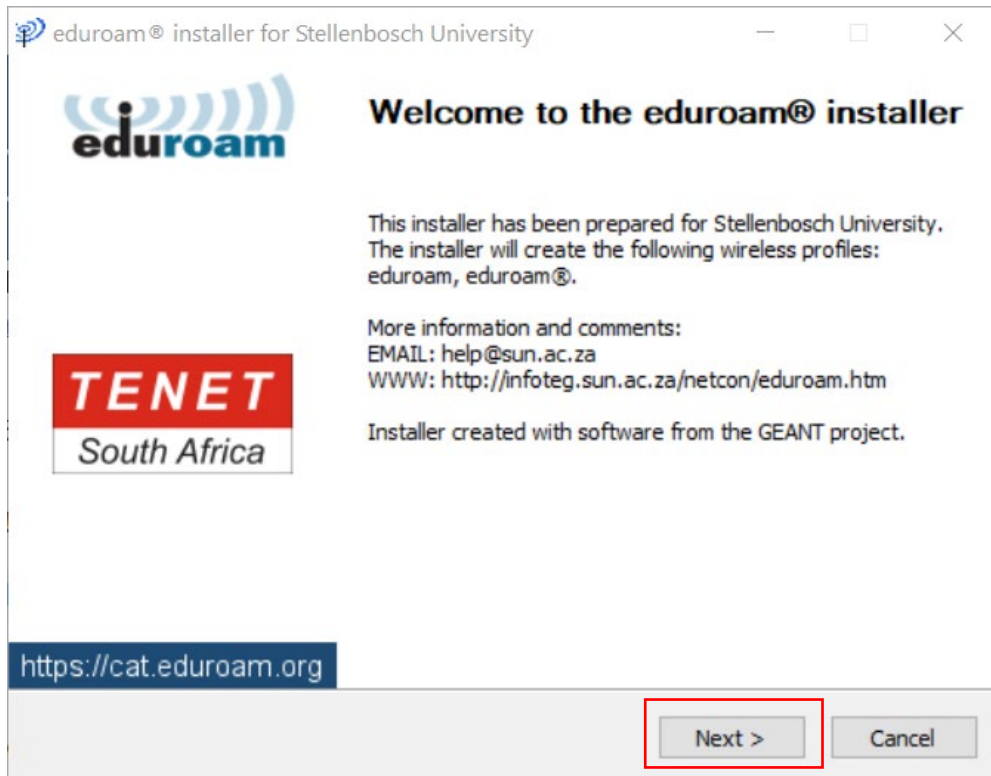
eduroam® installer for Stellenbosch University

eduroam

Welcome to the eduroam® installer

This installer has been prepared for Stellenbosch University. The installer will create the following wireless profiles: eduroam, eduroam®.

More information and comments:
EMAIL: help@sun.ac.za
WWW: http://infoteg.sun.ac.za/netcon/eduroam.htm

Installer created with software from the GEANT project.

TENET
South Africa

https://cat.eduroam.org

Next >

Cancel